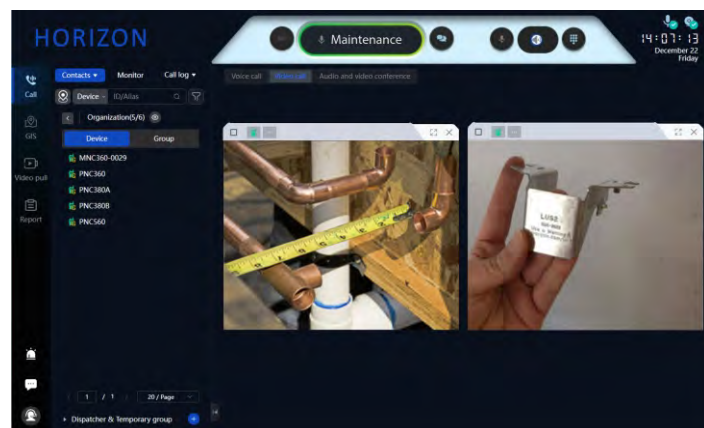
HORIZON

Maintenance

14:07:13
December 22
Friday

Call
GIS
Video pull
Report

Contacts ▾ Monitor Call log ▾

Device ▾ ID/Alias

Organization(5/6)

Device Group

MNC360-0029
PNC360
PNC380A
PNC380B
PNC560

1 / 1 20 / Page

Dispatcher & Temporary group

Voice call Video call Audio and video conference

Lusa